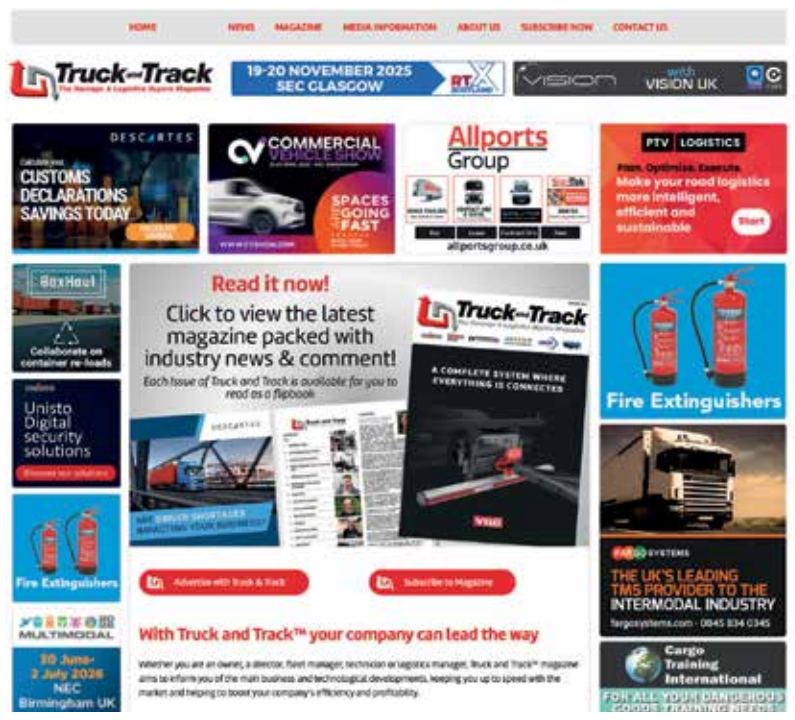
HOME NEWS MAGAZINE MEDIA INFORMATION ABOUT US SUBSCRIBE NOW CONTACT US

Truck and Track
The Manager & Logistics Buyers Magazine

19-20 NOVEMBER 2025
SEC GLASGOW
RTX

VISION with VISION UK

DESCARTES
CUSTOMS DECLARATIONS SAVINGS TODAY

COMMERCIAL VEHICLE SHOW
SPACES GOING FAST

Allports Group
allportsgroup.co.uk

PTV LOGISTICS
Plan. Optimize. Execute.
Make your road logistics more intelligent, efficient and sustainable
Start

BoxHaul
Collaborate on container re-loads

Unisto
Unisto Digital security solutions

Read it now!
Click to view the latest magazine packed with industry news & comment!
Each issue of Truck and Track is available for you to read as a flipbook

DESCARTES

Truck and Track
A COMPLETE SYSTEM WHERE EVERYTHING IS CONNECTED

Fire Extinguishers

Fire Extinguishers

FARGO SYSTEMS
THE UK'S LEADING TMS PROVIDER TO THE INTERMODAL INDUSTRY
fargosystems.com · 0845 834 0345

MULTIMODAL
30 June-2 July 2026
NEC
Birmingham UK

Advertise with Truck & Track

Subscribe to Magazine

With Truck and Track™ your company can lead the way

Whether you are an owner, a director, fleet manager, technician or logistics manager, Truck and Track™ magazine aims to inform you of the main business and technological developments, keeping you up to speed with the market and helping to boost your company's efficiency and profitability.

Cargo Training International
FOR ALL YOUR DANGEROUS GOODS TRAINING NEEDS